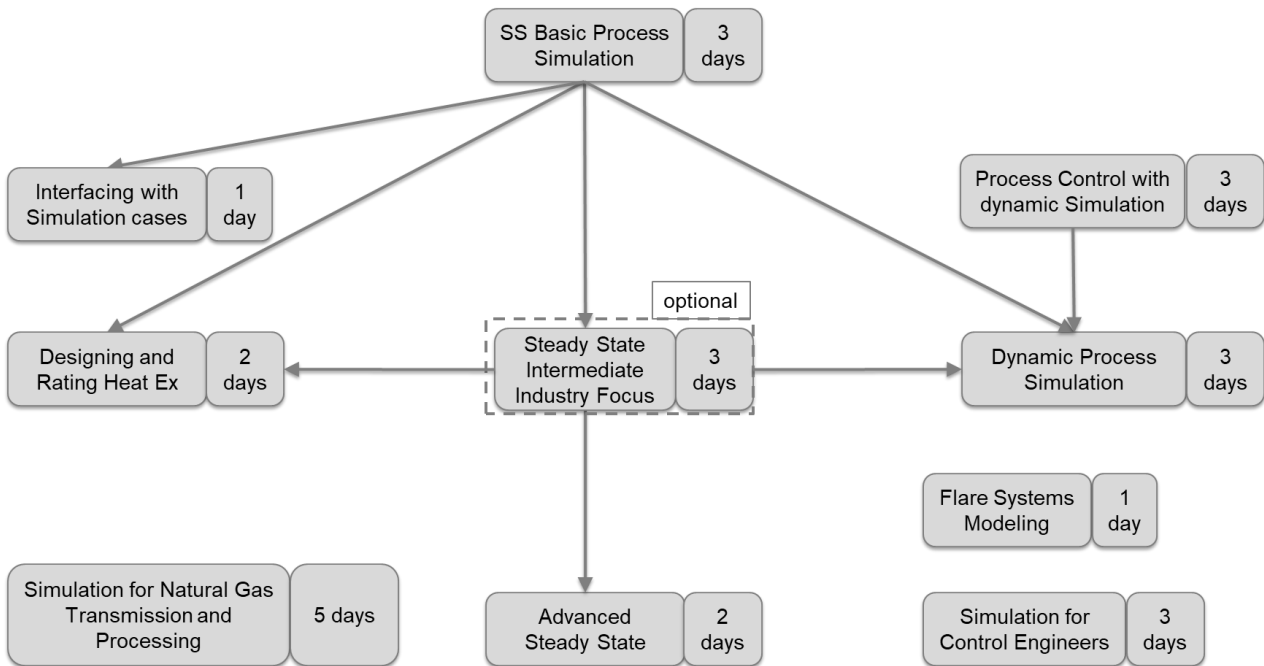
SS Basic Process Simulation
3 days

Interfacing with Simulation cases
1 day

Process Control with dynamic Simulation
3 days

optional

Designing and Rating Heat Ex
2 days

Steady State Intermediate Industry Focus
3 days

Dynamic Process Simulation
3 days

Flare Systems Modeling
1 day

Simulation for Natural Gas Transmission and Processing
5 days

Advanced Steady State
2 days

Simulation for Control Engineers
3 days